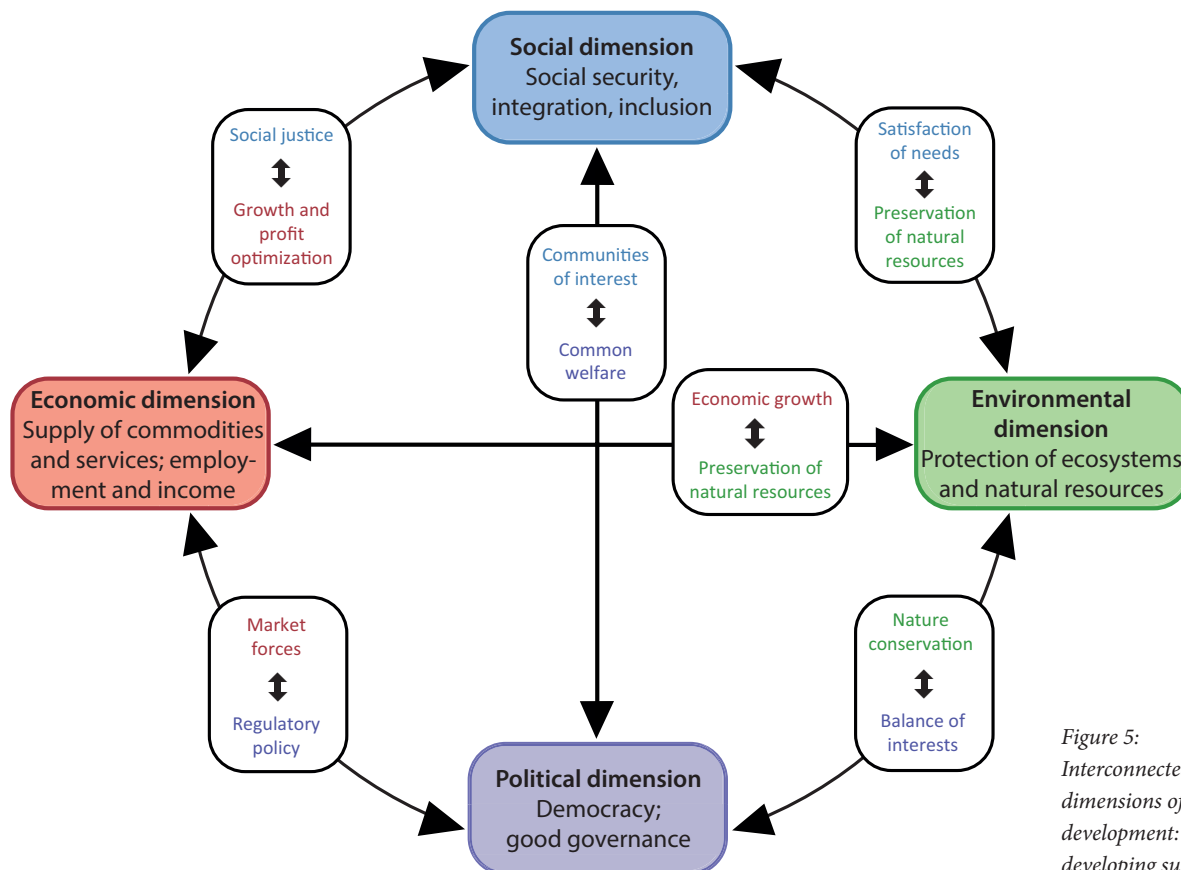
Social dimension
Social security, integration, inclusion

Social justice
Growth and profit optimization

Satisfaction of needs
Preservation of natural resources

Communities of interest
Common welfare

Economic dimension
Supply of commodities and services; employment and income

Economic growth
Preservation of natural resources

Environmental dimension
Protection of ecosystems and natural resources

Market forces
Regulatory policy

Nature conservation
Balance of interests

Political dimension
Democracy; good governance

Figure 5:
Interconnecte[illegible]
dimensions o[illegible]
development: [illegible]
developing su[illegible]